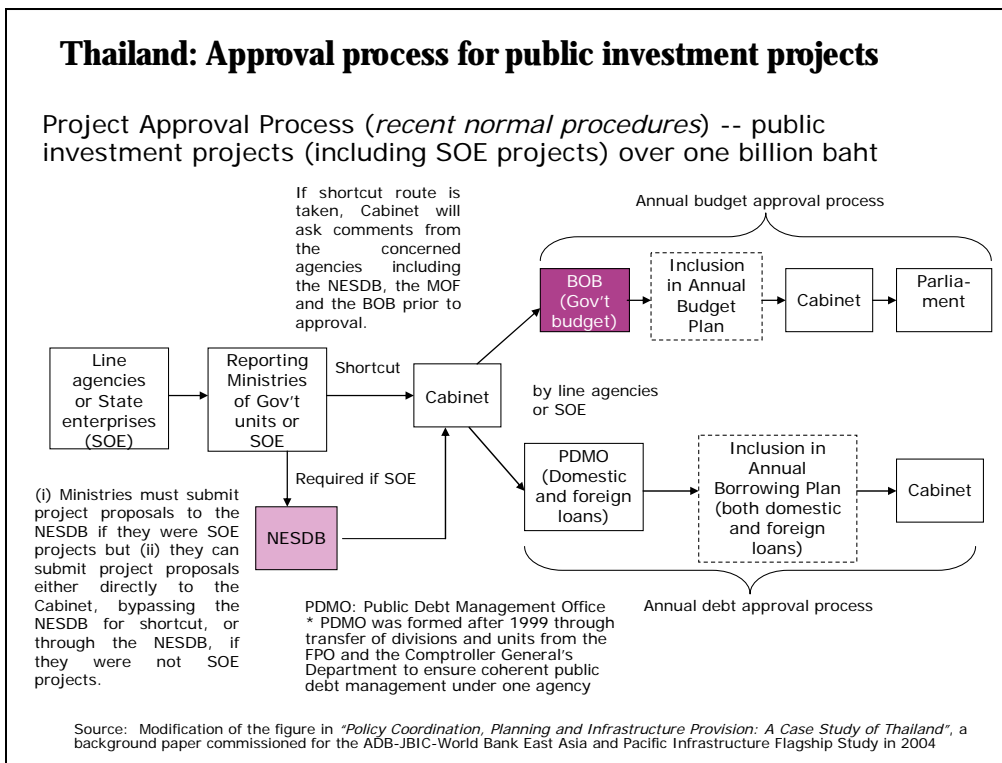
Thailand: Approval process for public investment projects

Project Approval Process (*recent normal procedures*) -- public investment projects (including SOE projects) over one billion baht

If shortcut route is taken, Cabinet will ask comments from the concerned agencies including the NESDB, the MOF and the BOB prior to approval.

Annual budget approval process

BOB (Gov't budget)

Inclusion in Annual Budget Plan

Cabinet

Parliament

Line agencies or State enterprises (SOE)

Reporting Ministries of Gov't units or SOE

Shortcut

Cabinet

by line agencies or SOE

Required if SOE

NESDB

PDMO (Domestic and foreign loans)

Inclusion in Annual Borrowing Plan (both domestic and foreign loans)

Cabinet

(i) Ministries must submit project proposals to the NESDB if they were SOE projects but (ii) they can submit project proposals either directly to the Cabinet, bypassing the NESDB for shortcut, or through the NESDB, if they were not SOE projects.

PDMO: Public Debt Management Office
* PDMO was formed after 1999 through transfer of divisions and units from the FPO and the Comptroller General's Department to ensure coherent public debt management under one agency

Annual debt approval process

Source: Modification of the figure in *"Policy Coordination, Planning and Infrastructure Provision: A Case Study of Thailand"*, a background paper commissioned for the ADB-JBIC-World Bank East Asia and Pacific Infrastructure Flagship Study in 2004